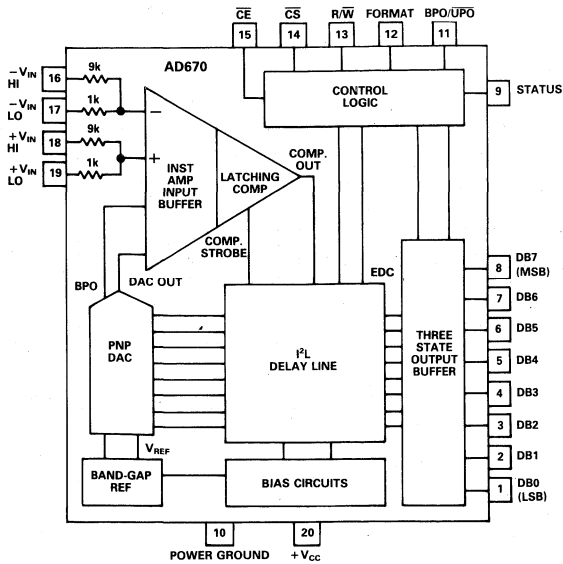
$\overline{CE}$ 15
$\overline{CS}$ 14
R/$\overline{W}$ 13
FORMAT 12
BPO/$\overline{UPO}$ 11

AD670

$-V_{IN}$ HI 16
9k
$-V_{IN}$ LO 17
1k
$+V_{IN}$ HI 18
9k
$+V_{IN}$ LO 19
1k

−
+
INST AMP INPUT BUFFER
LATCHING COMP
COMP. OUT
COMP. STROBE

CONTROL LOGIC
9 STATUS

EDC

BPO
DAC OUT

PNP DAC

$I^2L$ DELAY LINE

THREE STATE OUTPUT BUFFER

8 DB7 (MSB)
7 DB6
6 DB5
5 DB4
4 DB3
3 DB2
2 DB1
1 DB0 (LSB)

$V_{REF}$
BAND-GAP REF
BIAS CIRCUITS

10 POWER GROUND
20 $+V_{CC}$